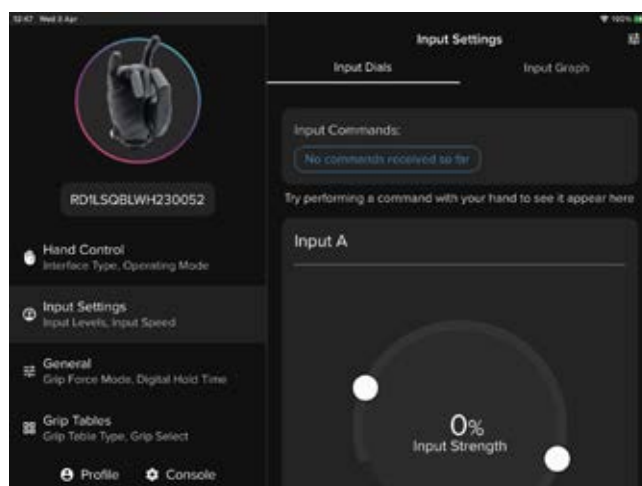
12:47 Wed 3 Apr

100%

RD1LSQBLWH230052

Hand Control
Interface Type, Operating Mode

Input Settings
Input Levels, Input Speed

General
Grip Force Mode, Digital Hold Time

Grip Tables
Grip Table Type, Grip Select

Profile

Console

Input Settings

Input Dials

Input Graph

Input Commands:

No commands received so far

Try performing a command with your hand to see it appear here

Input A

0%
Input Strength